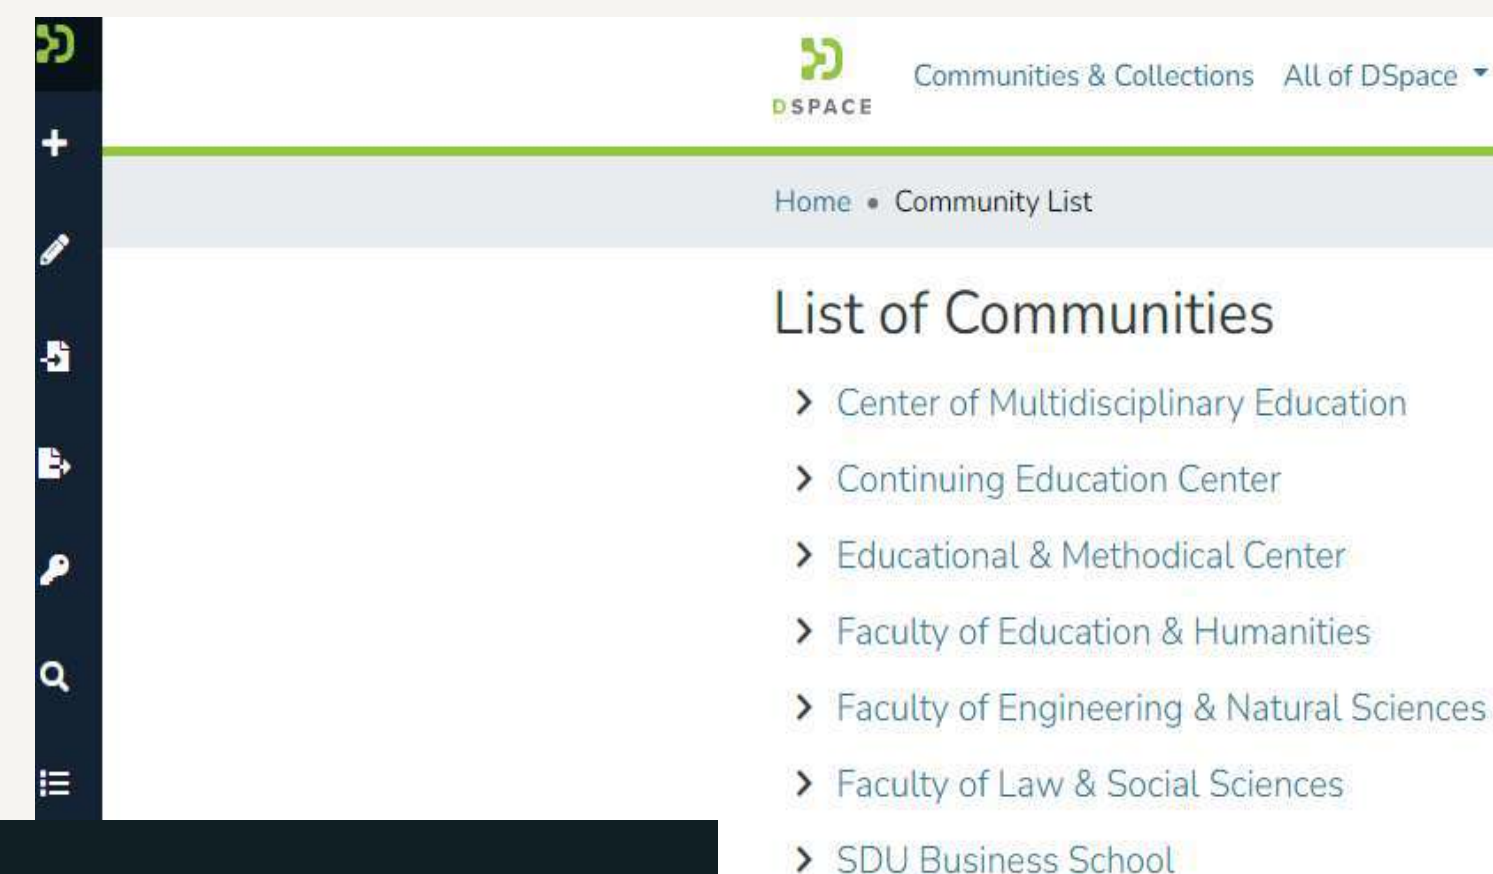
DSPACE

Communities & Collections All of DSpace

Home • Community List

List of Communities

Center of Multidisciplinary Education

Continuing Education Center

Educational & Methodical Center

Faculty of Education & Humanities

Faculty of Engineering & Natural Sciences

Faculty of Law & Social Sciences

SDU Business School